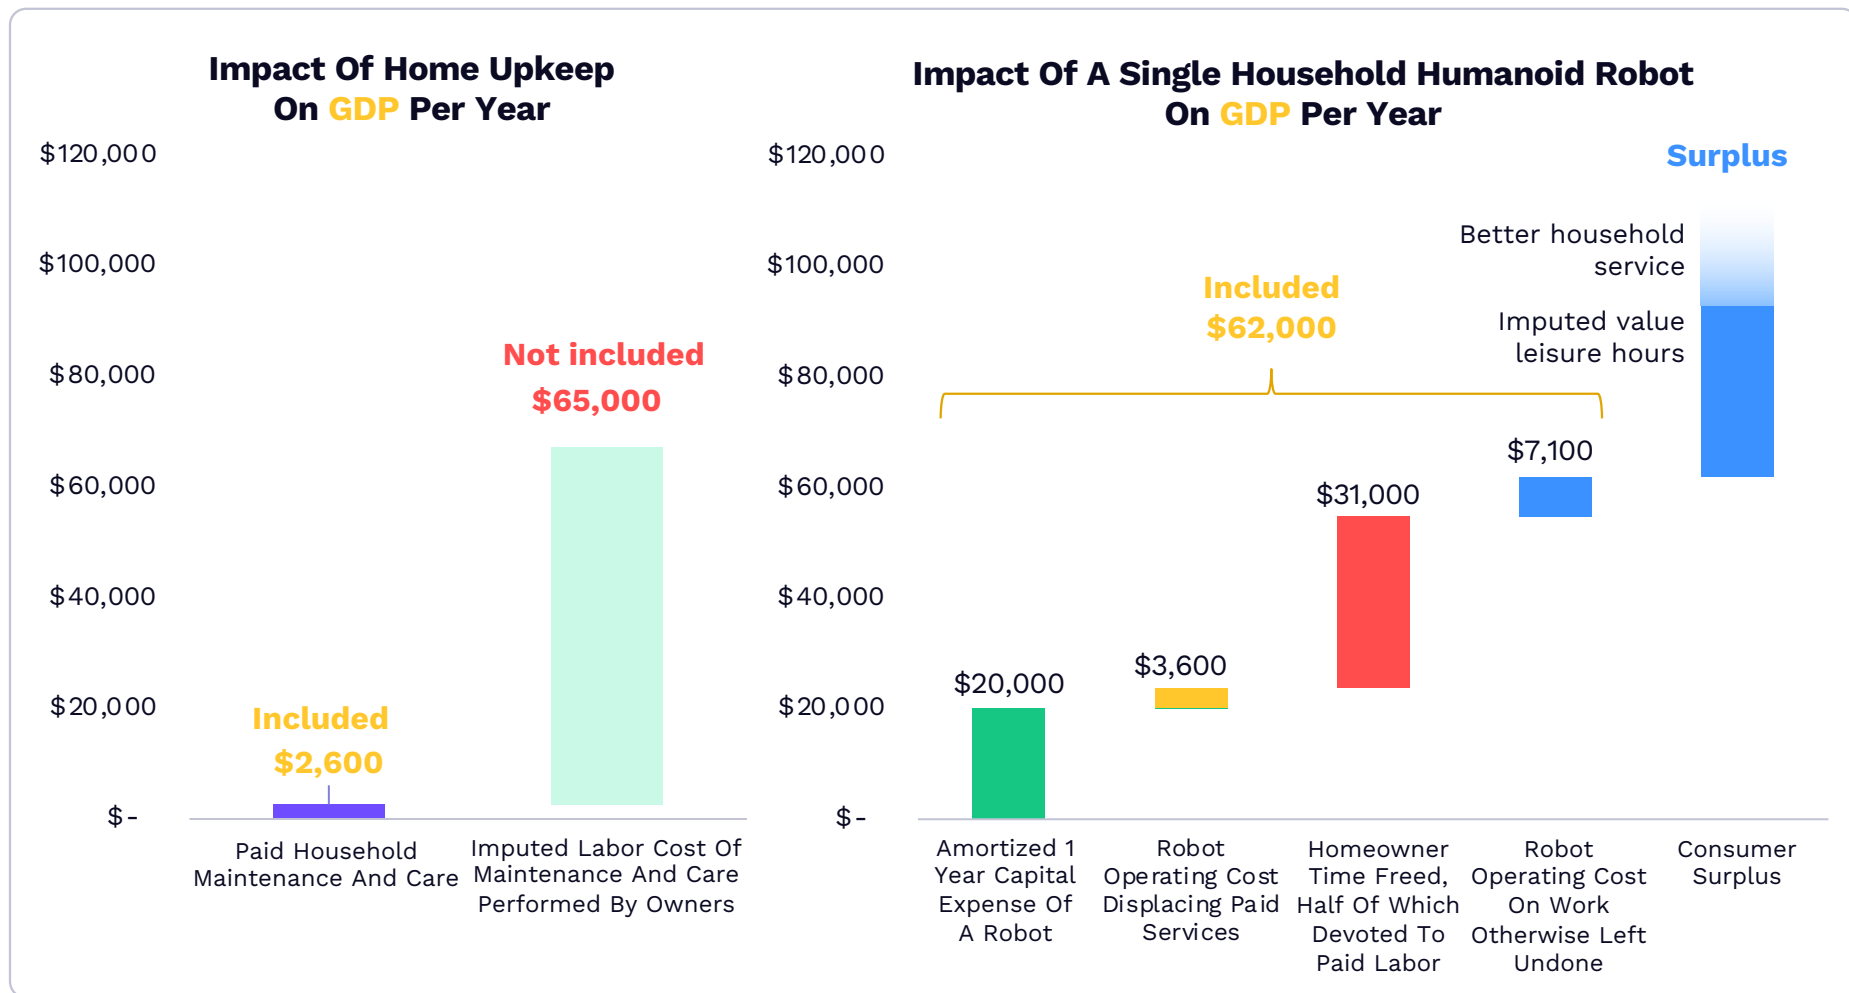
Impact Of Home Upkeep On GDP Per Year

$120,000
$100,000
$80,000
$60,000
$40,000
$20,000
$ -

Included
$2,600

Not included
$65,000

Paid Household Maintenance And Care

Imputed Labor Cost Of Maintenance And Care Performed By Owners

Impact Of A Single Household Humanoid Robot On GDP Per Year

$120,000
$100,000
$80,000
$60,000
$40,000
$20,000
$ -

Surplus

Better household service

Imputed value leisure hours

Included
$62,000

$20,000
$3,600
$31,000
$7,100

Amortized 1 Year Capital Expense Of A Robot

Robot Operating Cost Displacing Paid Services

Homeowner Time Freed, Half Of Which Devoted To Paid Labor

Robot Operating Cost On Work Otherwise Left Undone

Consumer Surplus